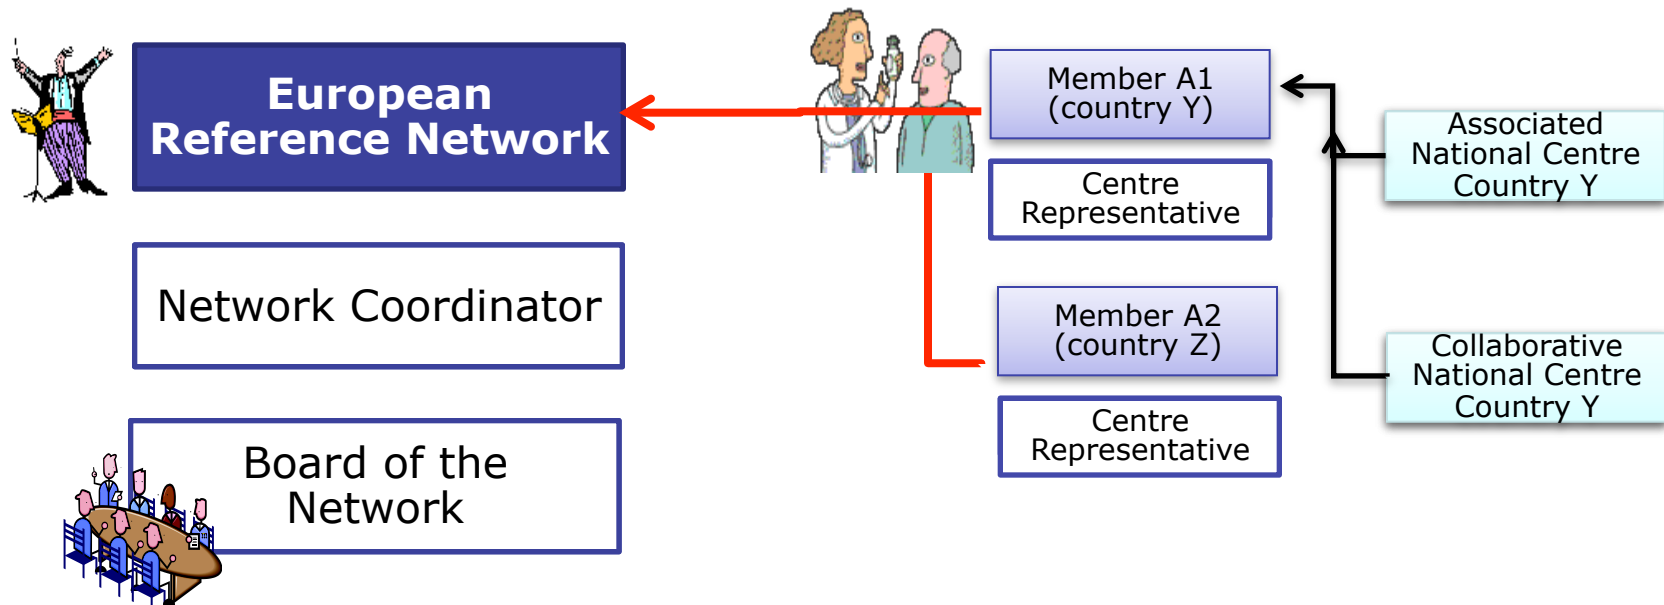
European Reference Network

Network Coordinator

Board of the Network

Member A1 (country Y)

Centre Representative

Member A2 (country Z)

Centre Representative

Associated National Centre Country Y

Collaborative National Centre Country Y